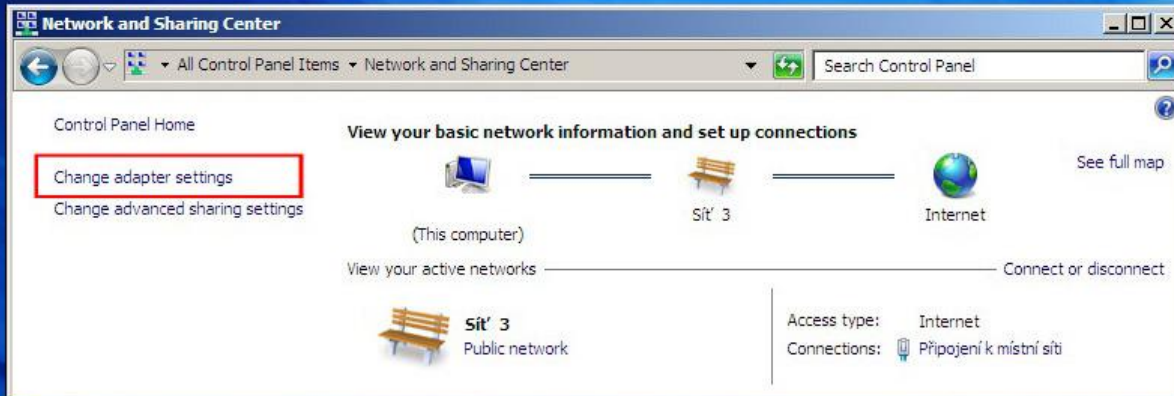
Network and Sharing Center

All Control Panel Items ▸ Network and Sharing Center

Search Control Panel

Control Panel Home

Change adapter settings

Change advanced sharing settings

View your basic network information and set up connections

See full map

(This computer)

Síť 3

Internet

View your active networks

Connect or disconnect

Síť 3
Public network

Access type: Internet
Connections: Připojení k místní síti